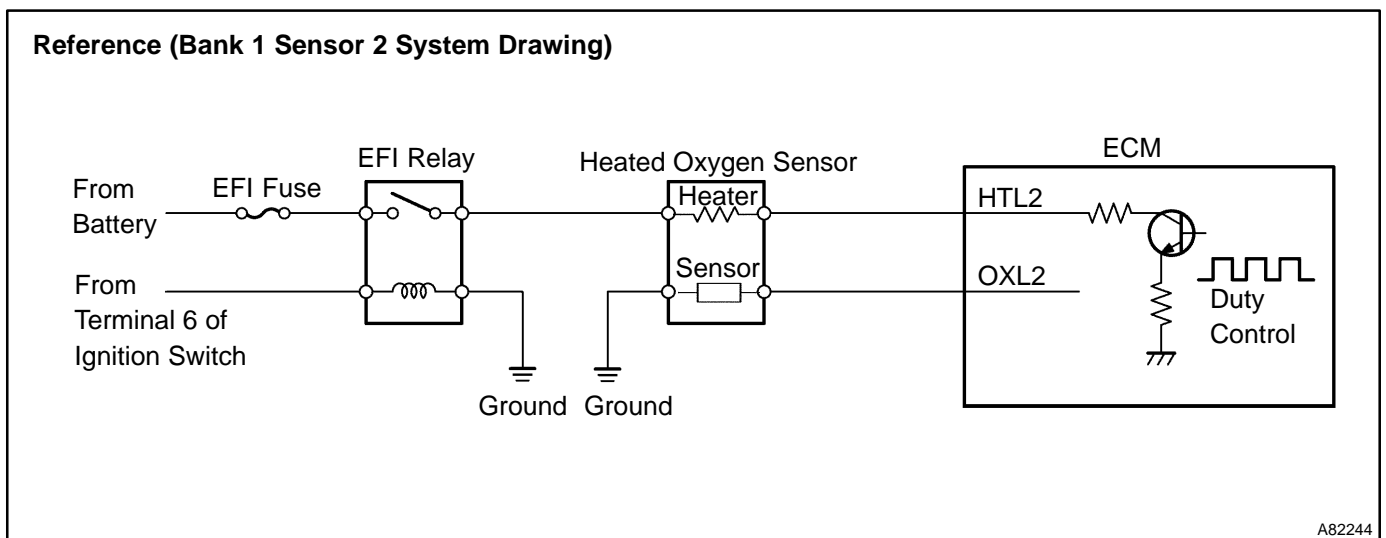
Reference (Bank 1 Sensor 2 System Drawing)

EFI Relay

Heated Oxygen Sensor

ECM

From Battery

EFI Fuse

Heater

HTL2

From Terminal 6 of Ignition Switch

Sensor

OXL2

Duty Control

Ground

Ground

A82244